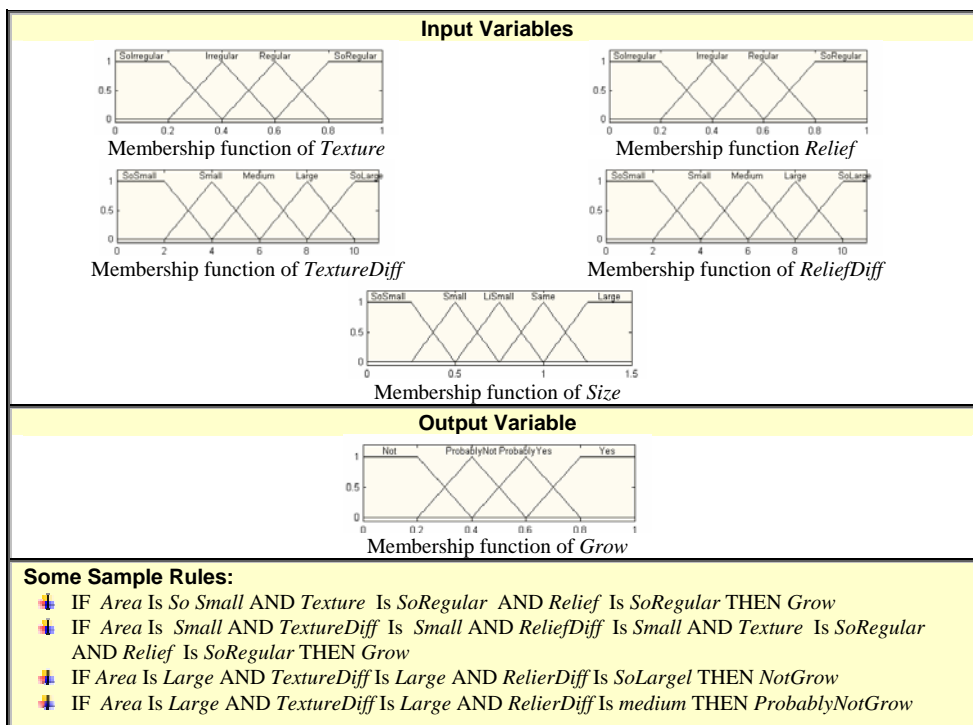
**Input Variables**

SoIrregular Irregular Regular SoRegular
1
0.5
0
0 0.2 0.4 0.6 0.8 1
Membership function of *Texture*

SoIrregular Irregular Regular SoRegular
1
0.5
0
0 0.2 0.4 0.6 0.8 1
Membership function *Relief*

SoSmall Small Medium Large SoLarge
1
0.5
0
0 2 4 6 8 10
Membership function of *TextureDiff*

SoSmall Small Medium Large SoLarge
1
0.5
0
0 2 4 6 8 10
Membership function of *ReliefDiff*

SoSmall Small LiSmall Same Large
1
0.5
0
0 0.5 1 1.5
Membership function of *Size*

**Output Variable**

Not ProbablyNot ProbablyYes Yes
1
0.5
0
0 0.2 0.4 0.6 0.8 1
Membership function of *Grow*

**Some Sample Rules:**

IF *Area* Is *So Small* AND *Texture* Is *SoRegular* AND *Relief* Is *SoRegular* THEN *Grow*

IF *Area* Is *Small* AND *TextureDiff* Is *Small* AND *ReliefDiff* Is *Small* AND *Texture* Is *SoRegular* AND *Relief* Is *SoRegular* THEN *Grow*

IF *Area* Is *Large* AND *TextureDiff* Is *Large* AND *RelierDiff* Is *SoLargel* THEN *NotGrow*

IF *Area* Is *Large* AND *TextureDiff* Is *Large* AND *RelierDiff* Is *medium* THEN *ProbablyNotGrow*